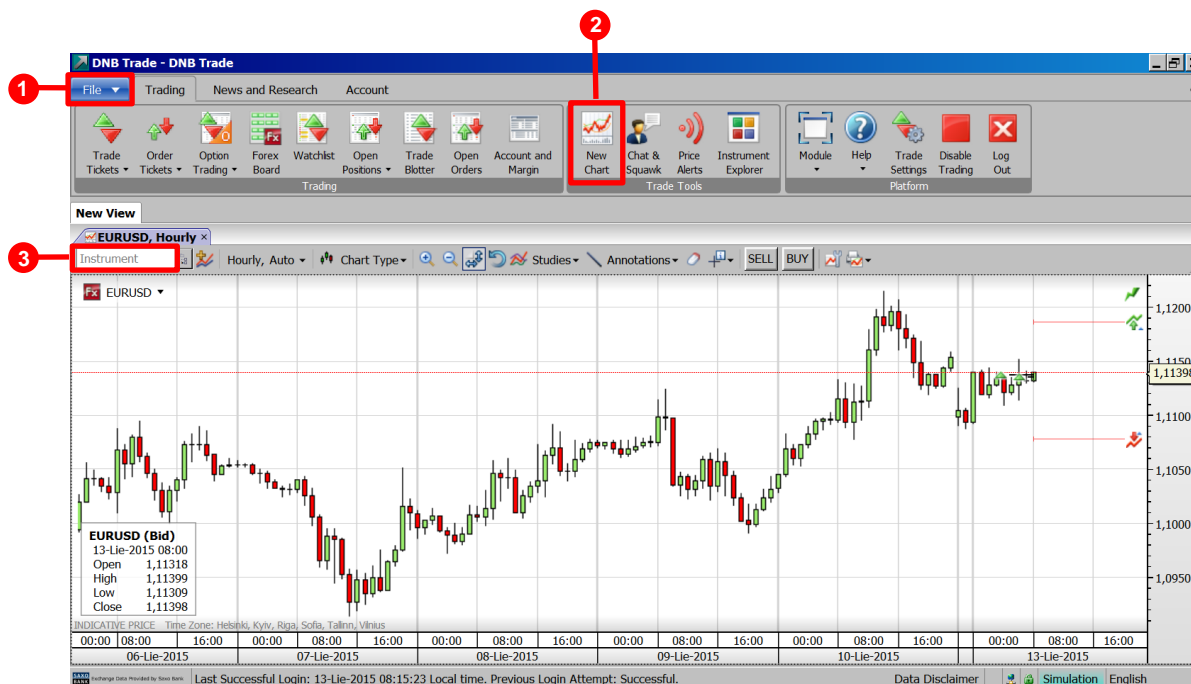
1
2
3

DNB Trade - DNB Trade

File
Trading
News and Research
Account

Trade Tickets
Order Tickets
Option Trading
Forex Board
Watchlist
Open Positions
Trade Blotter
Open Orders
Account and Margin
Trading

New Chart
Chat & Squawk
Price Alerts
Instrument Explorer
Trade Tools

Module
Help
Trade Settings
Disable Trading
Log Out
Platform

New View

EURUSD, Hourly

Instrument
Hourly, Auto
Chart Type
Studies
Annotations
SELL
BUY

EURUSD

1,1200
1,1150
1,11398
1,1100
1,1050
1,1000
1,0950

| EURUSD (Bid) | |
|---|---|
| 13-Lie-2015 08:00 | |
| Open | 1,11318 |
| High | 1,11399 |
| Low | 1,11309 |
| Close | 1,11398 |

INDICATIVE PRICE Time Zone: Helsinki, Kyiv, Riga, Sofia, Tallinn, Vilnius

00:00 08:00 16:00 00:00 08:00 16:00 00:00 08:00 16:00 00:00 08:00 16:00 00:00 08:00 16:00 00:00 08:00 16:00
06-Lie-2015 07-Lie-2015 08-Lie-2015 09-Lie-2015 10-Lie-2015 13-Lie-2015

Exchange Data Provided by Saxo Bank
Last Successful Login: 13-Lie-2015 08:15:23 Local time. Previous Login Attempt: Successful.
Data Disclaimer
Simulation
English